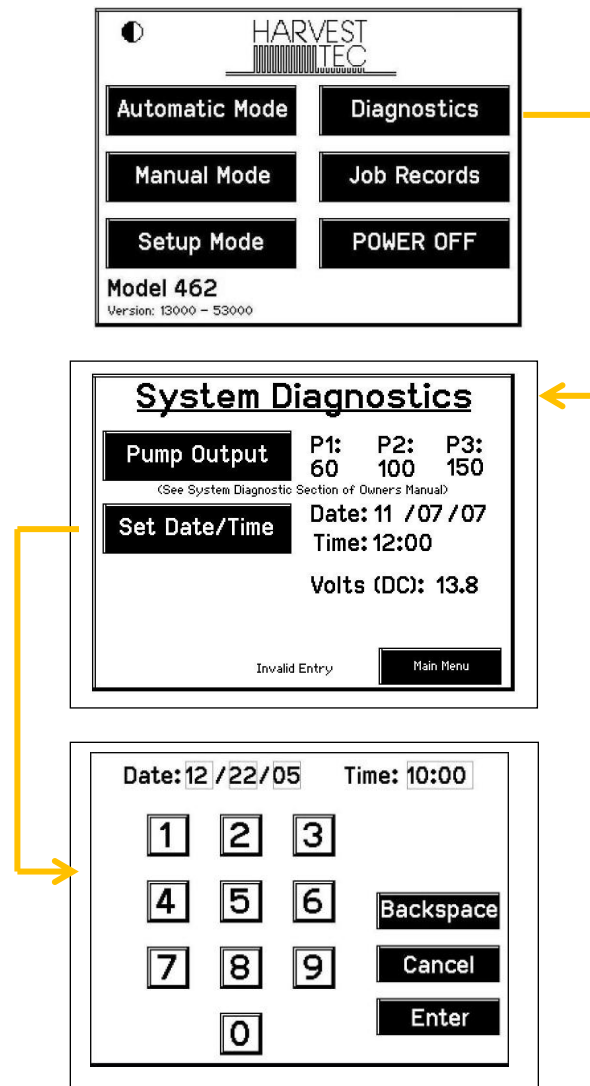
HARVEST
TEC

Automatic Mode
Diagnostics
Manual Mode
Job Records
Setup Mode
POWER OFF

Model 462
Version: 13000 – 53000

System Diagnostics

Pump Output
P1: 60
P2: 100
P3: 150
(See System Diagnostic Section of Owners Manual)
Set Date/Time
Date: 11 /07 /07
Time: 12:00
Volts (DC): 13.8
Invalid Entry
Main Menu

Date: 12 /22/05
Time: 10:00

1 2 3
4 5 6
7 8 9
0

Backspace
Cancel
Enter